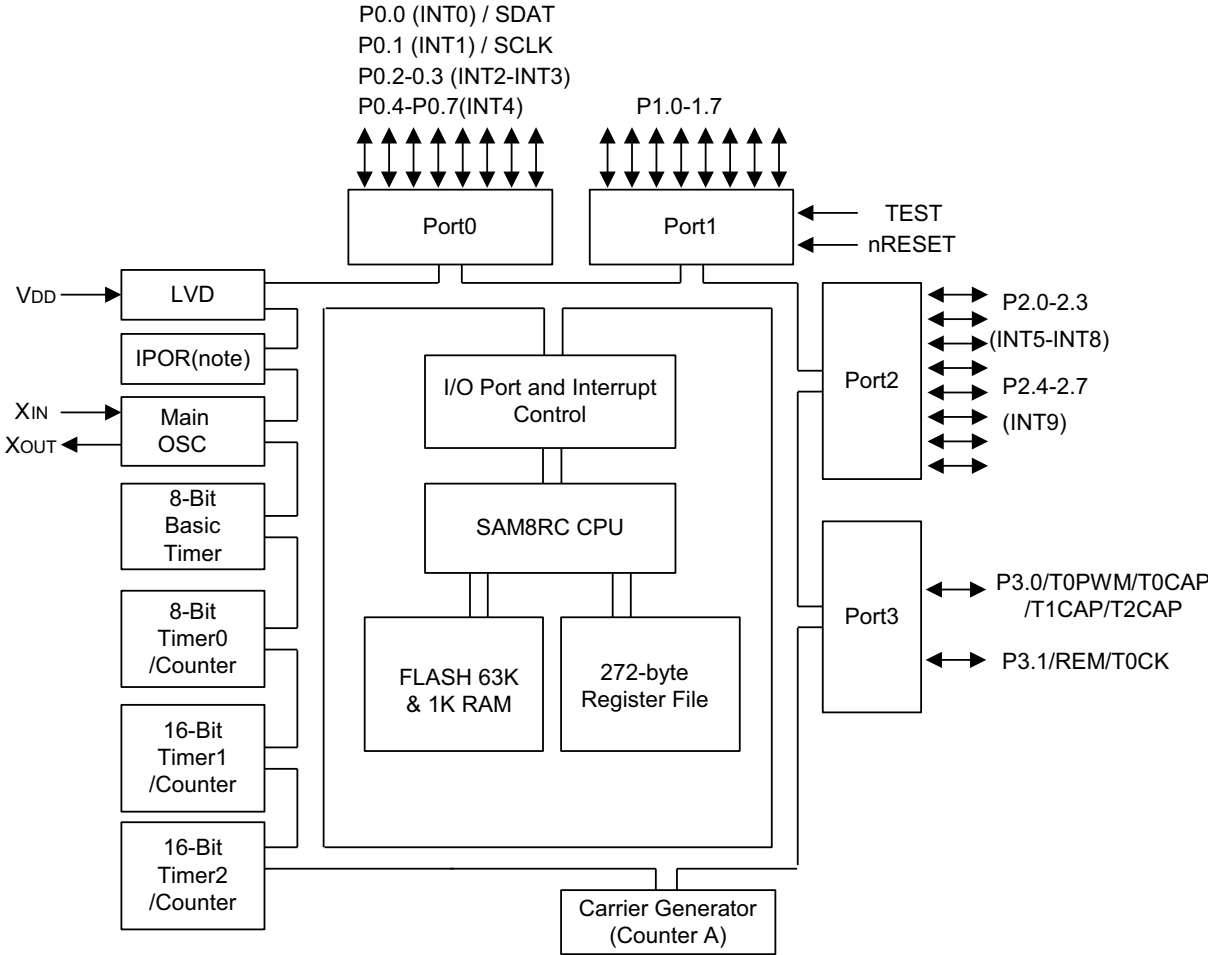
P0.0 (INT0) / SDAT
P0.1 (INT1) / SCLK
P0.2-0.3 (INT2-INT3)
P0.4-P0.7(INT4)

P1.0-1.7

Port0

Port1

TEST
nRESET

$V_{DD}$

LVD

IPOR(note)

$X_{IN}$
$X_{OUT}$

Main OSC

8-Bit Basic Timer

8-Bit Timer0 /Counter

16-Bit Timer1 /Counter

16-Bit Timer2 /Counter

I/O Port and Interrupt Control

SAM8RC CPU

FLASH 63K & 1K RAM

272-byte Register File

Port2

P2.0-2.3
(INT5-INT8)
P2.4-2.7
(INT9)

Port3

P3.0/T0PWM/T0CAP /T1CAP/T2CAP
P3.1/REM/T0CK

Carrier Generator (Counter A)